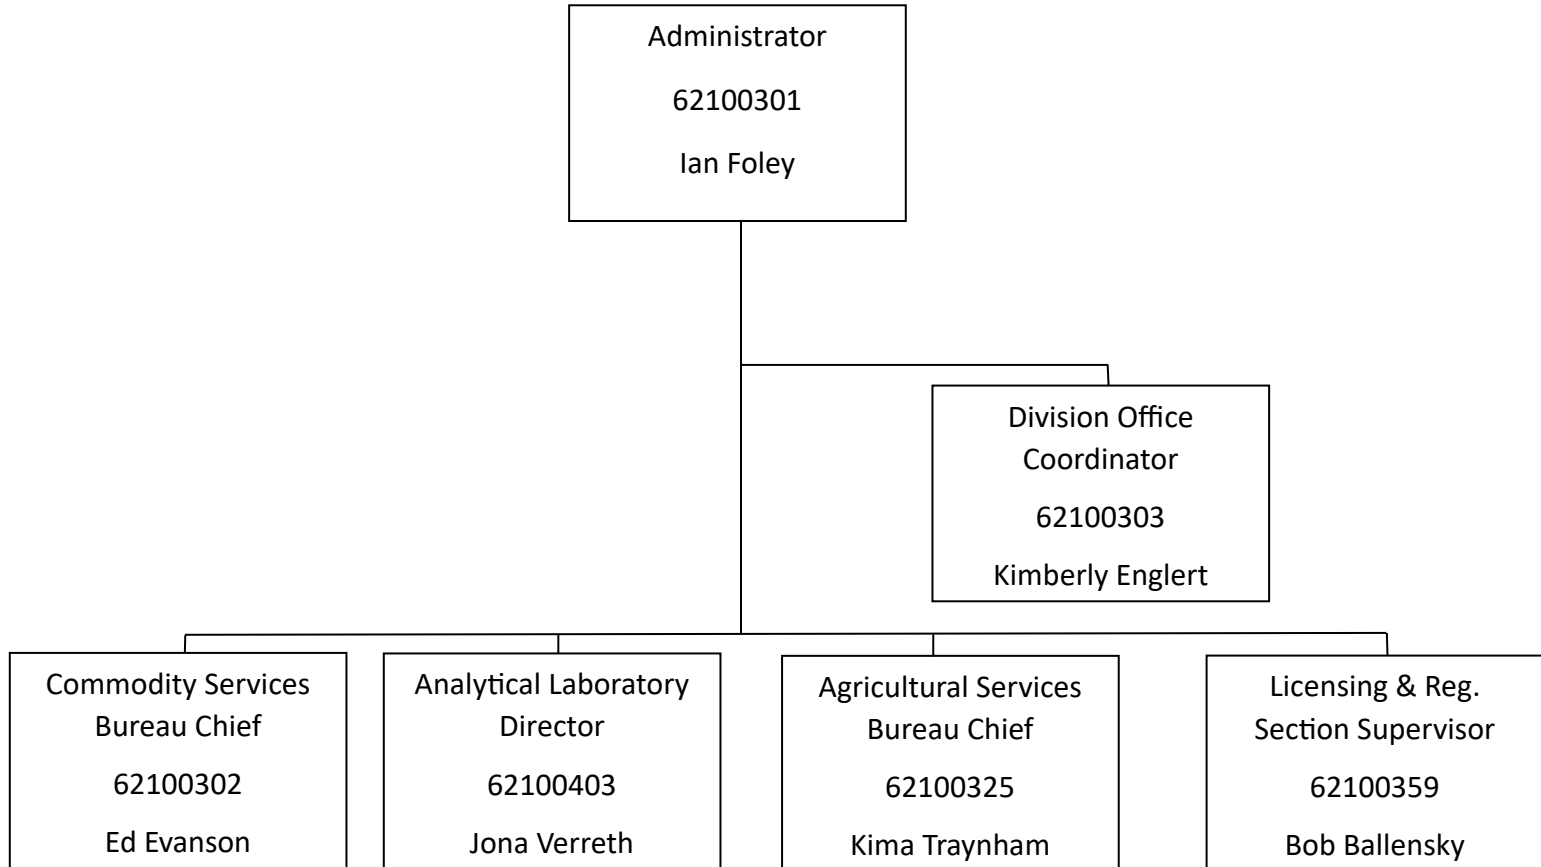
Administrator

62100301

Ian Foley

Division Office Coordinator

62100303

Kimberly Englert

Commodity Services Bureau Chief

62100302

Ed Evanson

Analytical Laboratory Director

62100403

Jona Verreth

Agricultural Services Bureau Chief

62100325

Kima Traynham

Licensing & Reg. Section Supervisor

62100359

Bob Ballensky